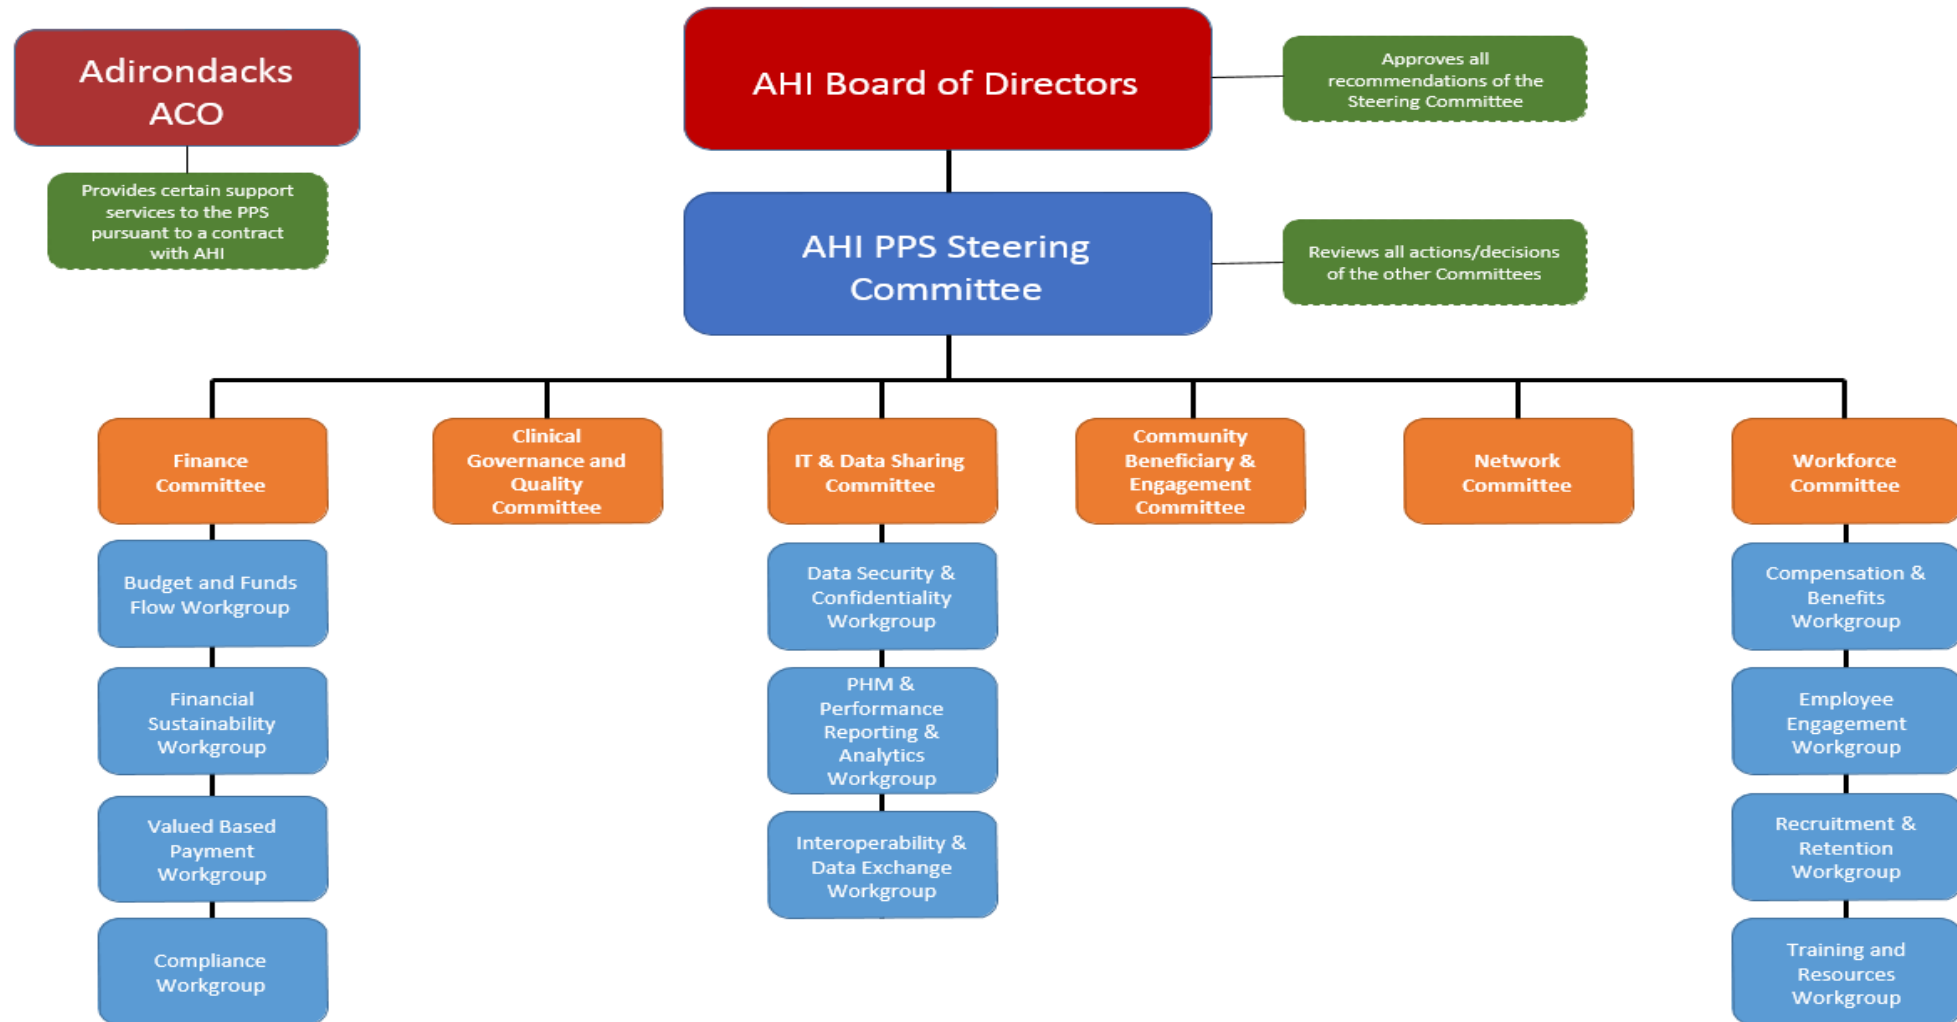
Adirondacks ACO

Provides certain support services to the PPS pursuant to a contract with AHI

AHI Board of Directors

Approves all recommendations of the Steering Committee

AHI PPS Steering Committee

Reviews all actions/decisions of the other Committees

Finance Committee

Budget and Funds Flow Workgroup

Financial Sustainability Workgroup

Valued Based Payment Workgroup

Compliance Workgroup

Clinical Governance and Quality Committee

IT & Data Sharing Committee

Data Security & Confidentiality Workgroup

PHM & Performance Reporting & Analytics Workgroup

Interoperability & Data Exchange Workgroup

Community Beneficiary & Engagement Committee

Network Committee

Workforce Committee

Compensation & Benefits Workgroup

Employee Engagement Workgroup

Recruitment & Retention Workgroup

Training and Resources Workgroup